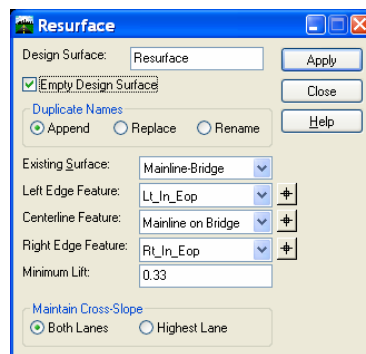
Resurface

Design Surface: Resurface

Apply

Empty Design Surface

Close

Duplicate Names

Append Replace Rename

Help

Existing Surface: Mainline-Bridge

Left Edge Feature: Lt_In_Eop

Centerline Feature: Mainline on Bridge

Right Edge Feature: Rt_In_Eop

Minimum Lift: 0.33

Maintain Cross-Slope

Both Lanes Highest Lane